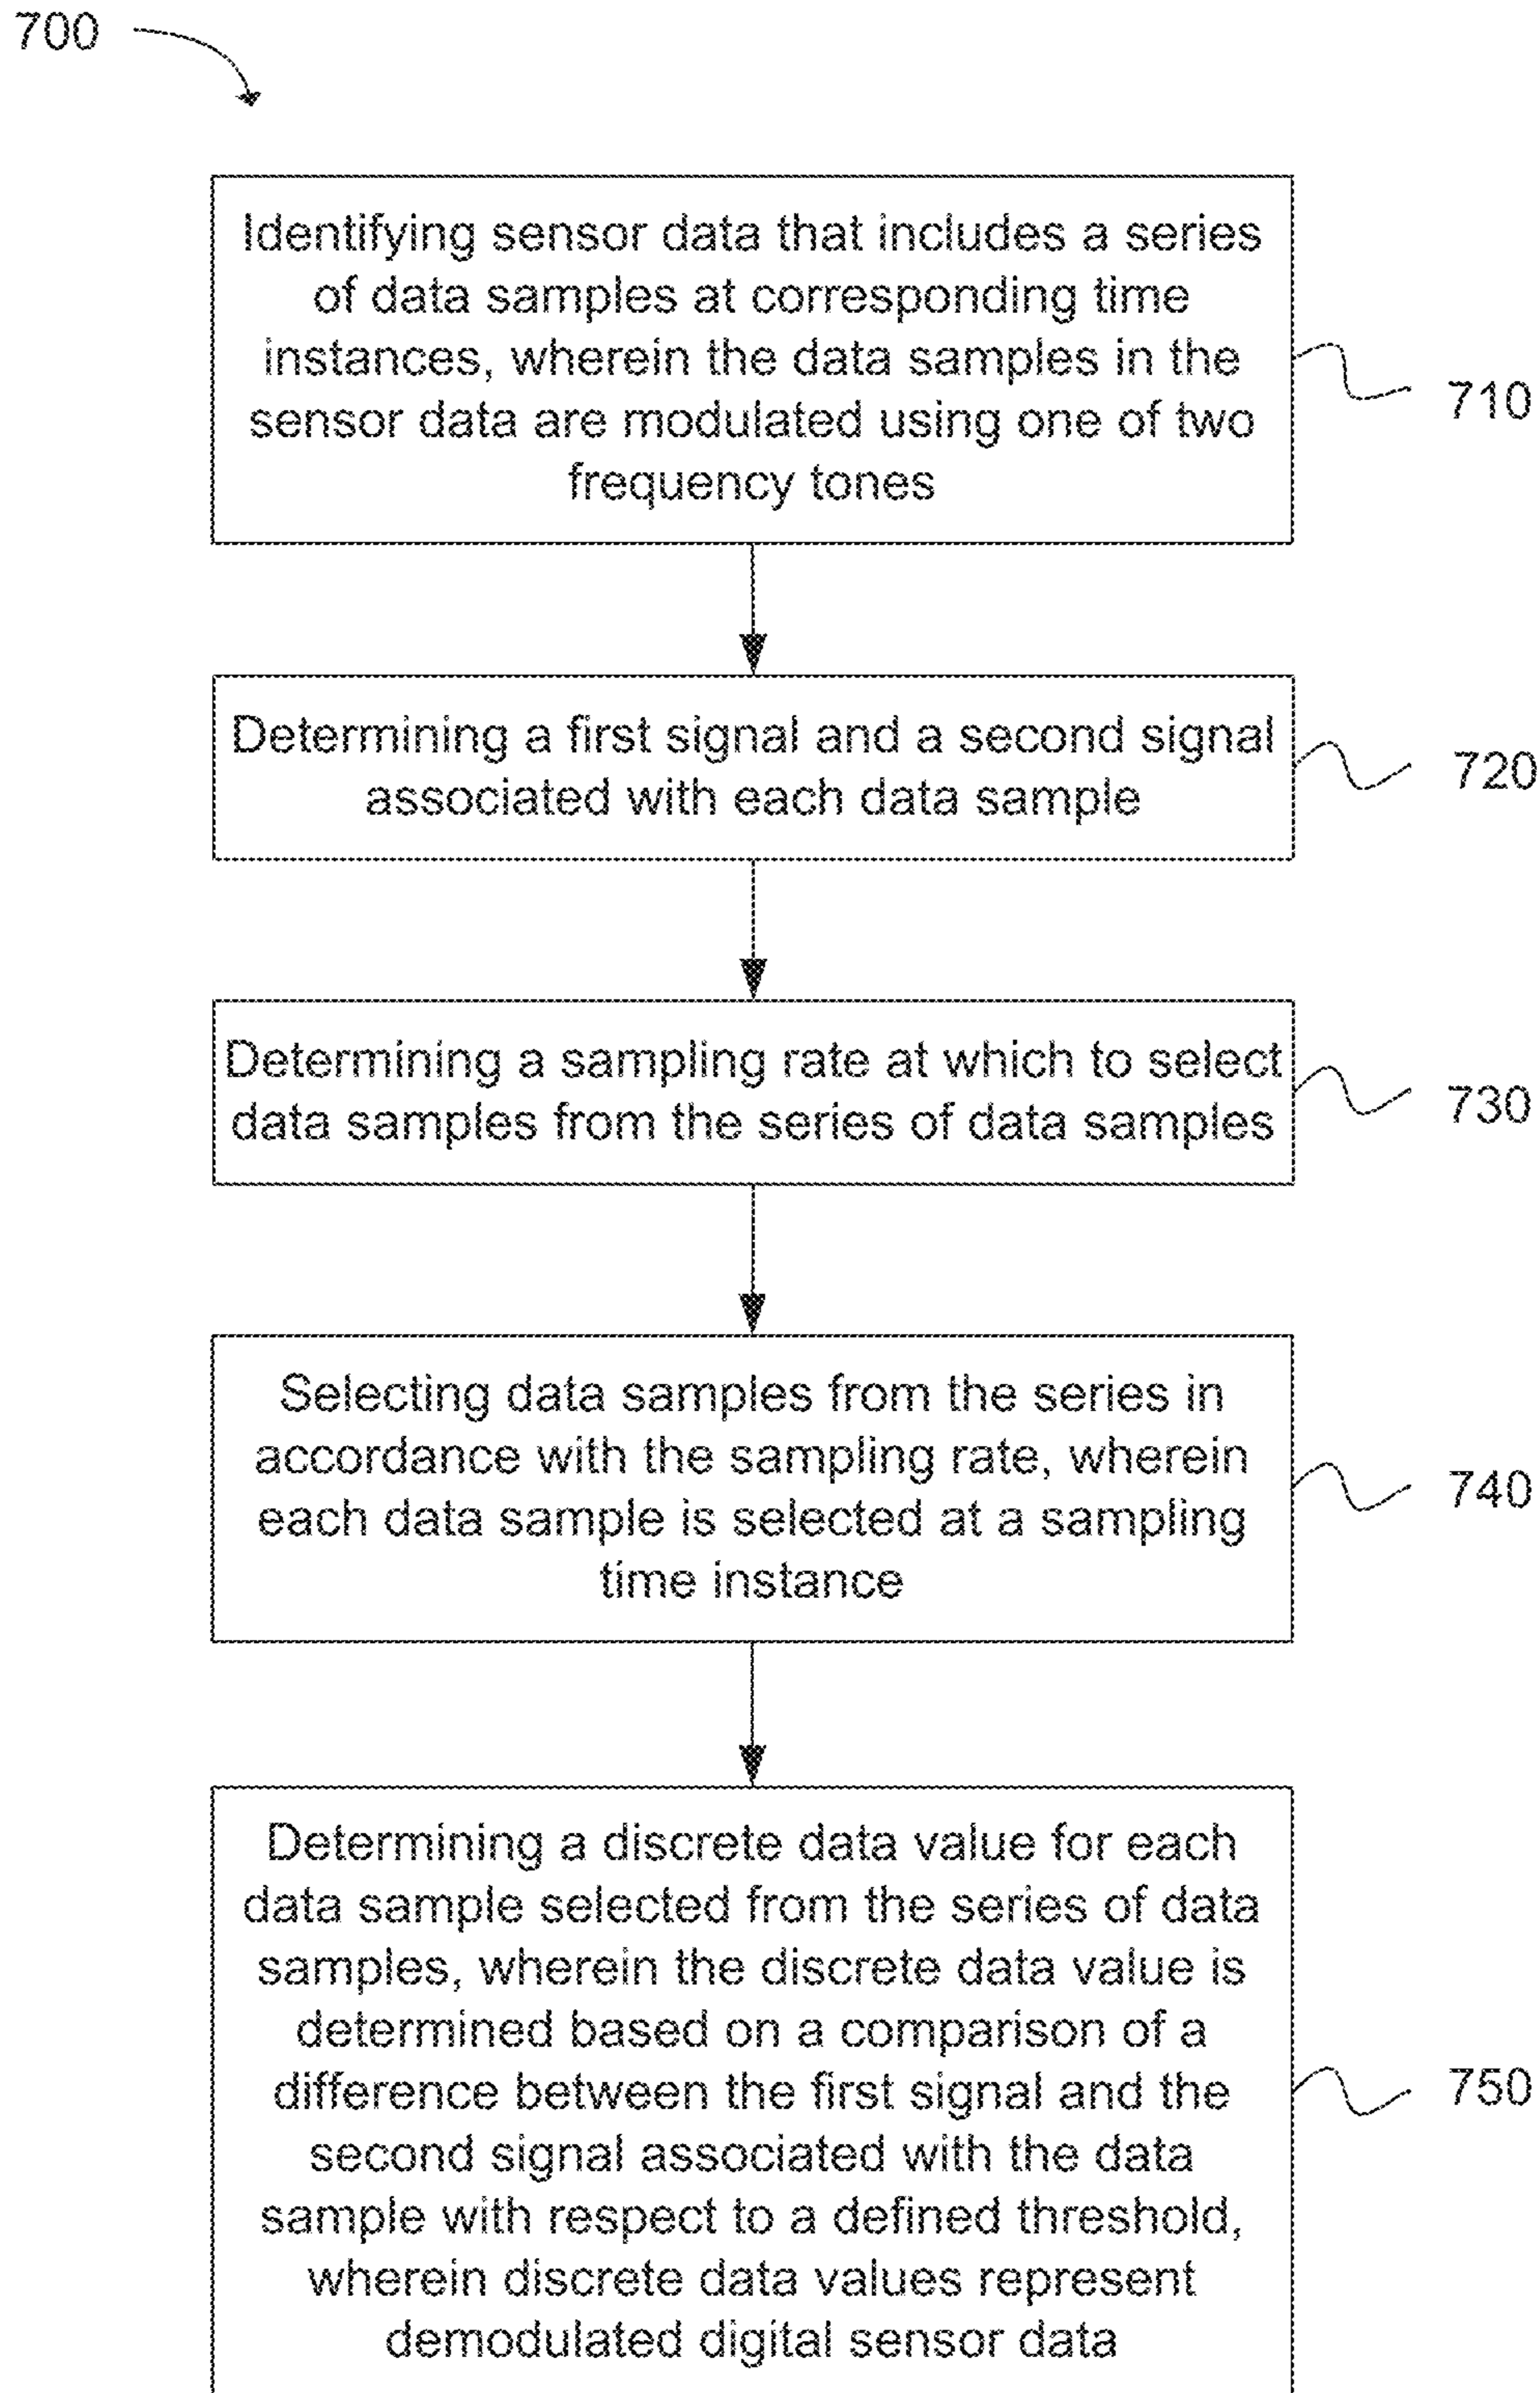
700

Identifying sensor data that includes a series of data samples at corresponding time instances, wherein the data samples in the sensor data are modulated using one of two frequency tones

710

Determining a first signal and a second signal associated with each data sample

720

Determining a sampling rate at which to select data samples from the series of data samples

730

Selecting data samples from the series in accordance with the sampling rate, wherein each data sample is selected at a sampling time instance

740

Determining a discrete data value for each data sample selected from the series of data samples, wherein the discrete data value is determined based on a comparison of a difference between the first signal and the second signal associated with the data sample with respect to a defined threshold, wherein discrete data values represent demodulated digital sensor data

750